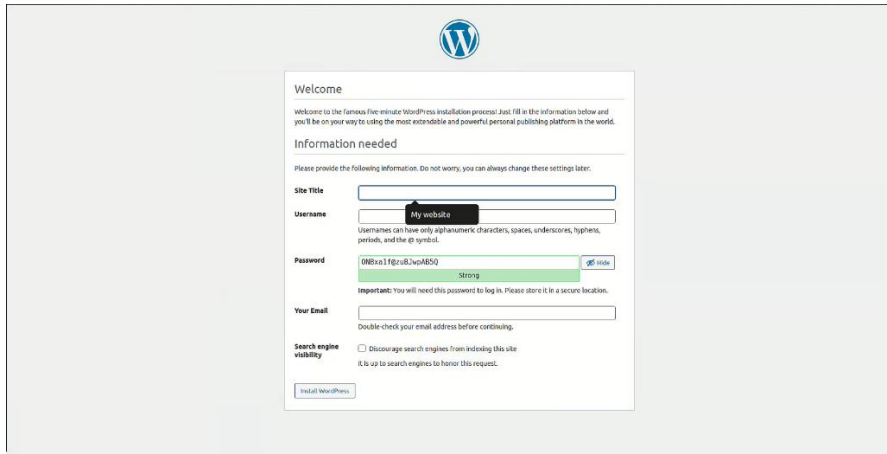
Welcome

Welcome to the famous five-minute WordPress installation process! Just fill in the information below and you'll be on your way to using the most extendable and powerful personal publishing platform in the world.

Information needed

Please provide the following information. Do not worry, you can always change these settings later.

Site Title

My website

Username

Usernames can have only alphanumeric characters, spaces, underscores, hyphens, periods, and the @ symbol.

Password

0N8xa1f@zuBJwpAB5Q

Hide

Strong

**Important:** You will need this password to log in. Please store it in a secure location.

Your Email

Double-check your email address before continuing.

Search engine visibility

Discourage search engines from indexing this site

It is up to search engines to honor this request.

Install WordPress